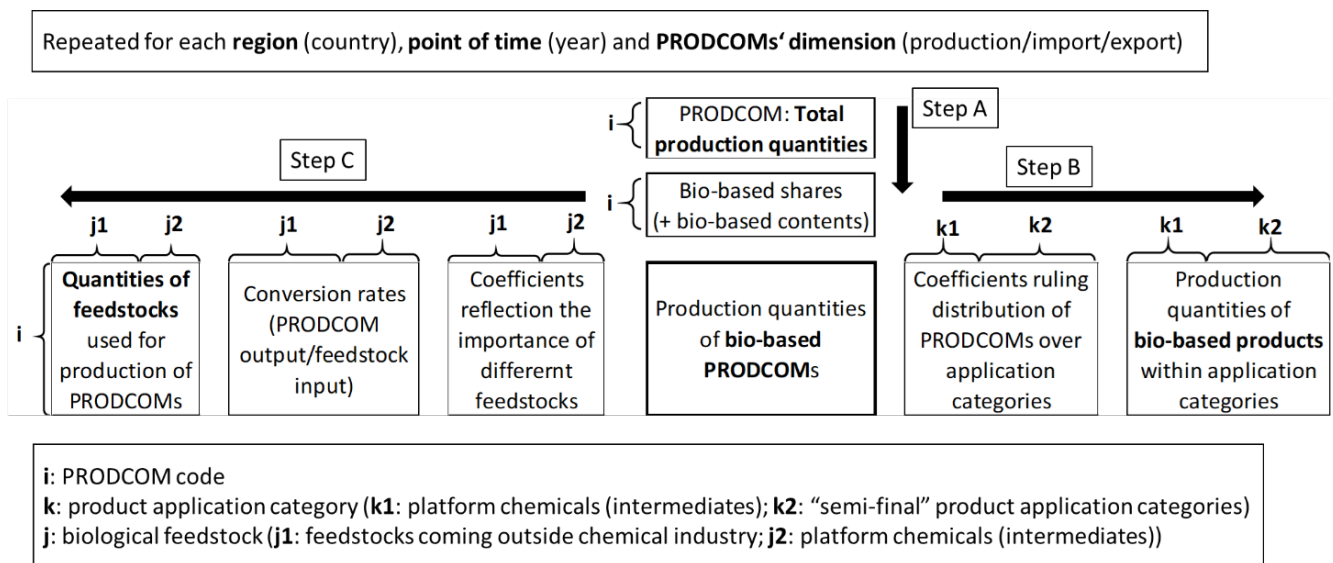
Repeated for each **region** (country), **point of time** (year) and **PRODCOMs' dimension** (production/import/export)

i PRODCOM: **Total production quantities**

Step A

Step C

i Bio-based shares (+ bio-based contents)

Step B

j1 j2

i **Quantities of feedstocks** used for production of PRODCOMs

j1 j2

Conversion rates (PRODCOM output/feedstock input)

j1 j2

Coefficients reflection the importance of differernt feedstocks

Production quantities of **bio-based PRODCOM**s

k1 k2

Coefficients ruling distribution of PRODCOMs over application categories

k1 k2

Production quantities of **bio-based products** within application categories

**i**: PRODCOM code
**k**: product application category (**k1**: platform chemicals (intermediates); **k2**: "semi-final" product application categories)
**j**: biological feedstock (**j1**: feedstocks coming outside chemical industry; **j2**: platform chemicals (intermediates))